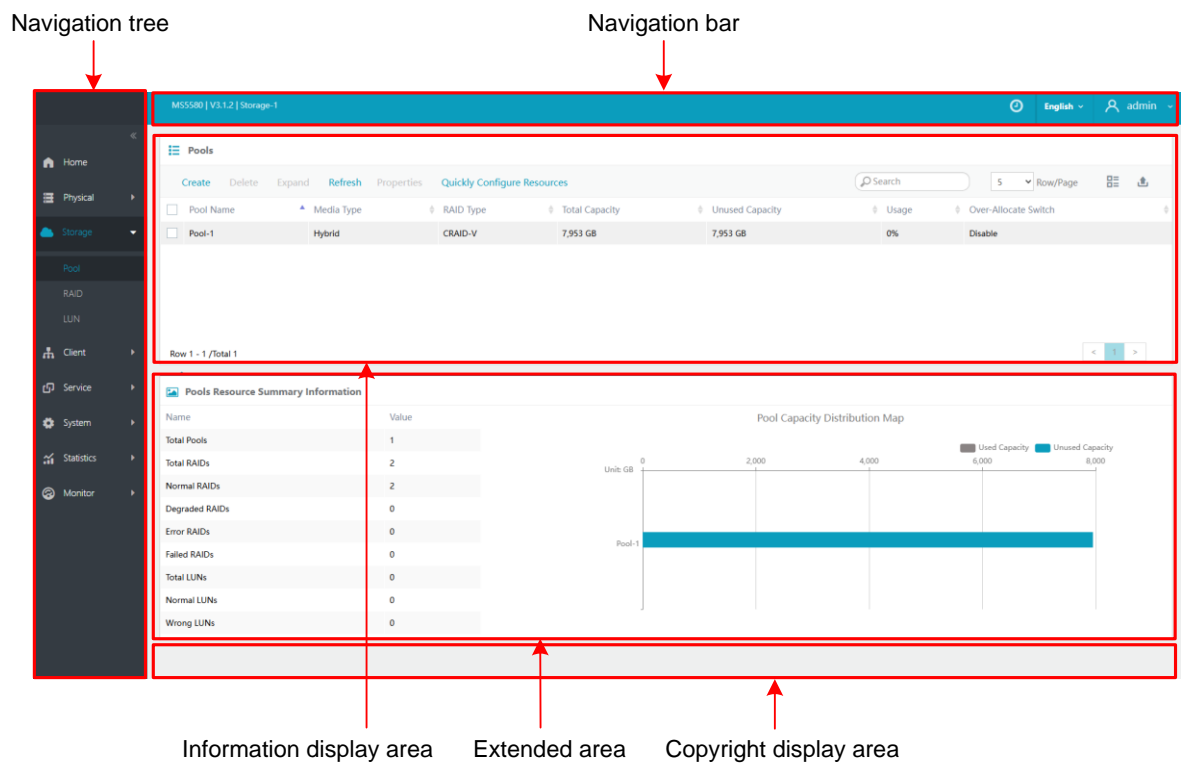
Navigation tree

Navigation bar

MS5580 | V3.1.2 | Storage-1

English

admin

«

Home

Physical

Storage

Pool

RAID

LUN

Client

Service

System

Statistics

Monitor

Pools

Create Delete Expand Refresh Properties Quickly Configure Resources

Search

5 Row/Page

| Pool Name | Media Type | RAID Type | Total Capacity | Unused Capacity | Usage | Over-Allocate Switch |
|---|---|---|---|---|---|---|
| Pool-1 | Hybrid | CRAID-V | 7,953 GB | 7,953 GB | 0% | Disable |

Row 1 - 1 /Total 1

< 1 >

Pools Resource Summary Information

| Name | Value |
|---|---|
| Total Pools | 1 |
| Total RAIDs | 2 |
| Normal RAIDs | 2 |
| Degraded RAIDs | 0 |
| Error RAIDs | 0 |
| Failed RAIDs | 0 |
| Total LUNs | 0 |
| Normal LUNs | 0 |
| Wrong LUNs | 0 |

Pool Capacity Distribution Map

Used Capacity Unused Capacity

Unit GB

0 2,000 4,000 6,000 8,000

Pool-1

Information display area

Extended area

Copyright display area